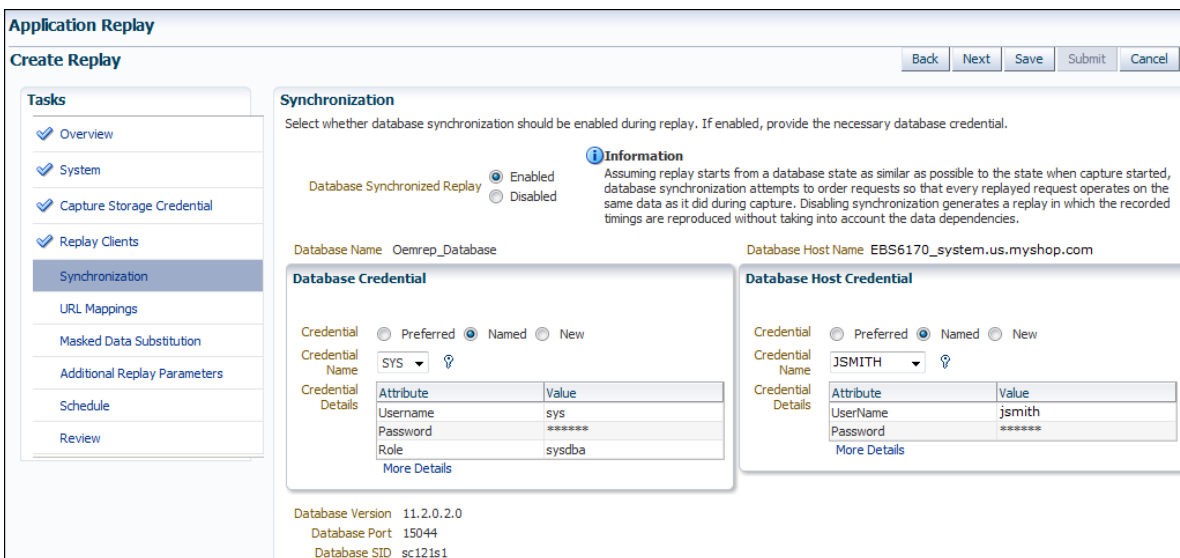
Application Replay

Create Replay

Back Next Save Submit Cancel

Tasks

Overview

System

Capture Storage Credential

Replay Clients

Synchronization

URL Mappings

Masked Data Substitution

Additional Replay Parameters

Schedule

Review

Synchronization

Select whether database synchronization should be enabled during replay. If enabled, provide the necessary database credential.

Database Synchronized Replay Enabled Disabled

Information
Assuming replay starts from a database state as similar as possible to the state when capture started, database synchronization attempts to order requests so that every replayed request operates on the same data as it did during capture. Disabling synchronization generates a replay in which the recorded timings are reproduced without taking into account the data dependencies.

Database Name Oemrep_Database

Database Host Name EBS6170_system.us.myshop.com

Database Credential

Credential Preferred Named New

Credential Name SYS

Credential Details

| Attribute | Value |
|---|---|
| Username | sys |
| Password | ****** |
| Role | sysdba |

More Details

Database Host Credential

Credential Preferred Named New

Credential Name JSMITH

Credential Details

| Attribute | Value |
|---|---|
| UserName | jsmith |
| Password | ****** |

More Details

Database Version 11.2.0.2.0
Database Port 15044
Database SID sc121s1